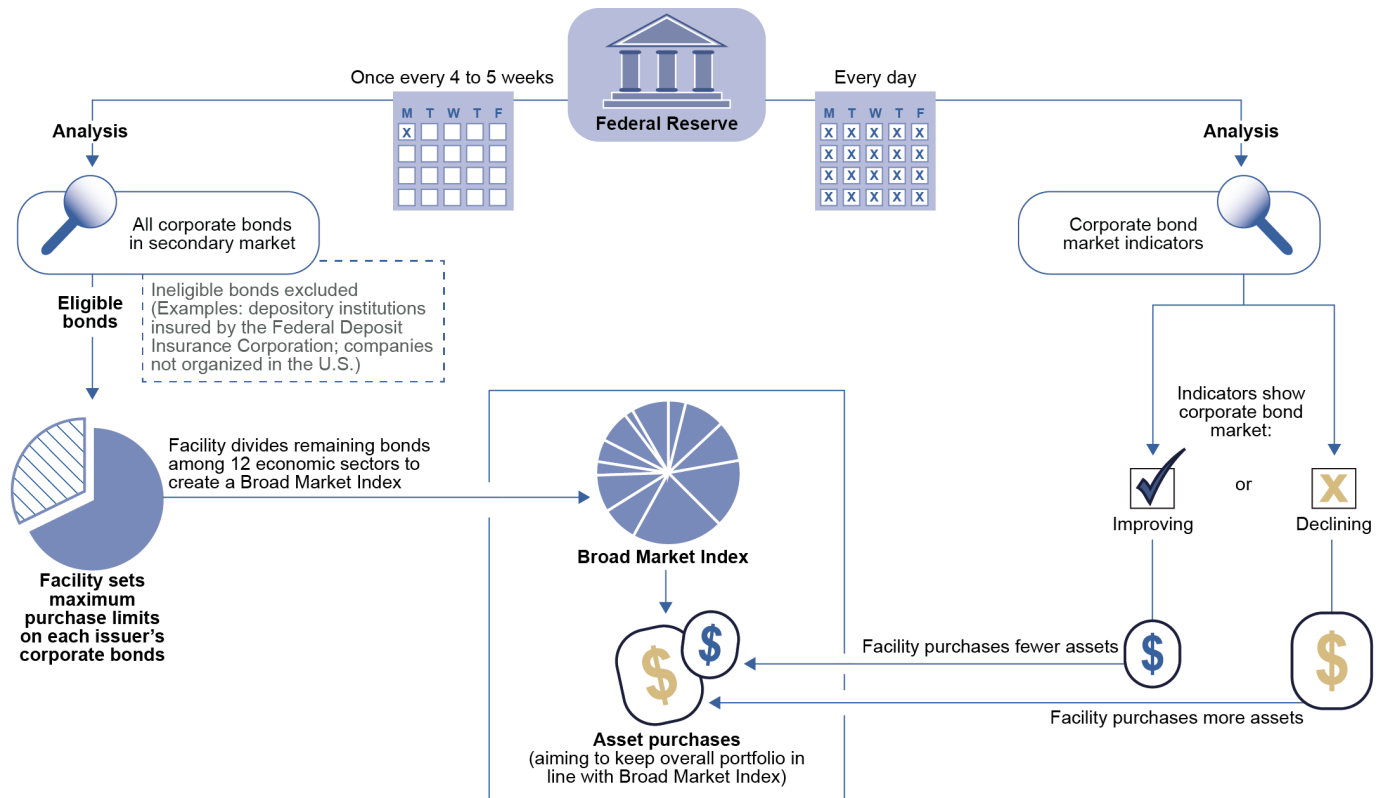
Federal Reserve

Once every 4 to 5 weeks

| M | T | W | T | F |
|---|---|---|---|---|
| X | | | | |
| | | | | |
| | | | | |
| | | | | |

Every day

| M | T | W | T | F |
|---|---|---|---|---|
| X | X | X | X | X |
| X | X | X | X | X |
| X | X | X | X | X |
| X | X | X | X | X |

Analysis

All corporate bonds in secondary market

Eligible bonds

Ineligible bonds excluded (Examples: depository institutions insured by the Federal Deposit Insurance Corporation; companies not organized in the U.S.)

Facility sets maximum purchase limits on each issuer's corporate bonds

Facility divides remaining bonds among 12 economic sectors to create a Broad Market Index

Broad Market Index

Asset purchases (aiming to keep overall portfolio in line with Broad Market Index)

Analysis

Corporate bond market indicators

Indicators show corporate bond market:

Improving

or

Declining

Facility purchases fewer assets

Facility purchases more assets